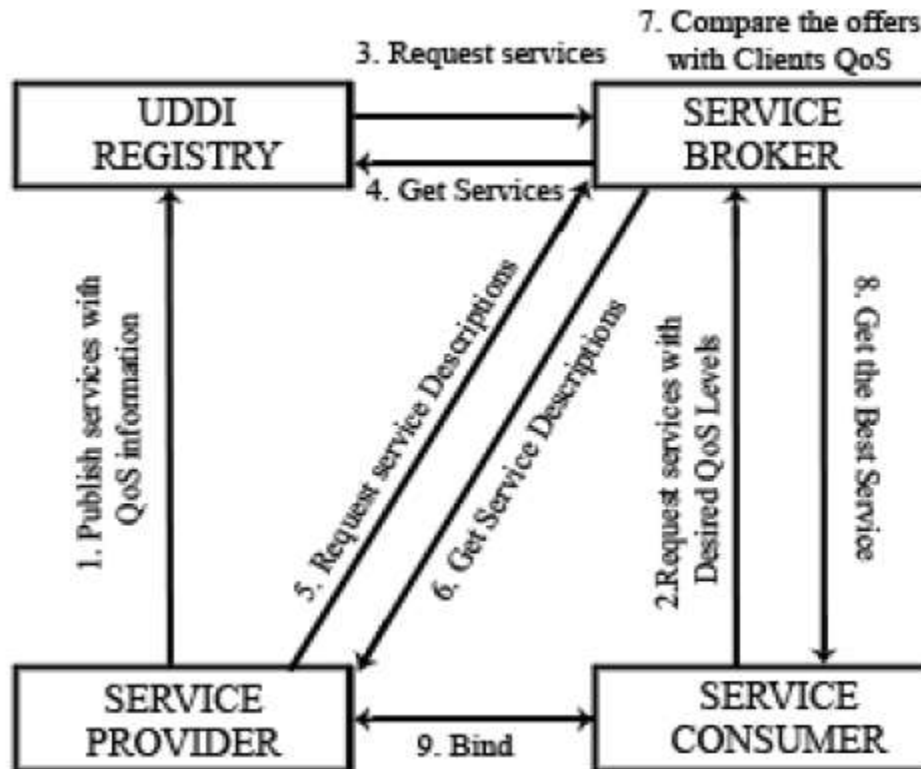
7. Compare the offers with Clients QoS

3. Request services

UDDI REGISTRY

SERVICE BROKER

4. Get Services

1. Publish services with QoS information

5. Request service Descriptions

6. Get Service Descriptions

2.Request services with Desired QoS Levels

8. Get the Best Service

SERVICE PROVIDER

9. Bind

SERVICE CONSUMER